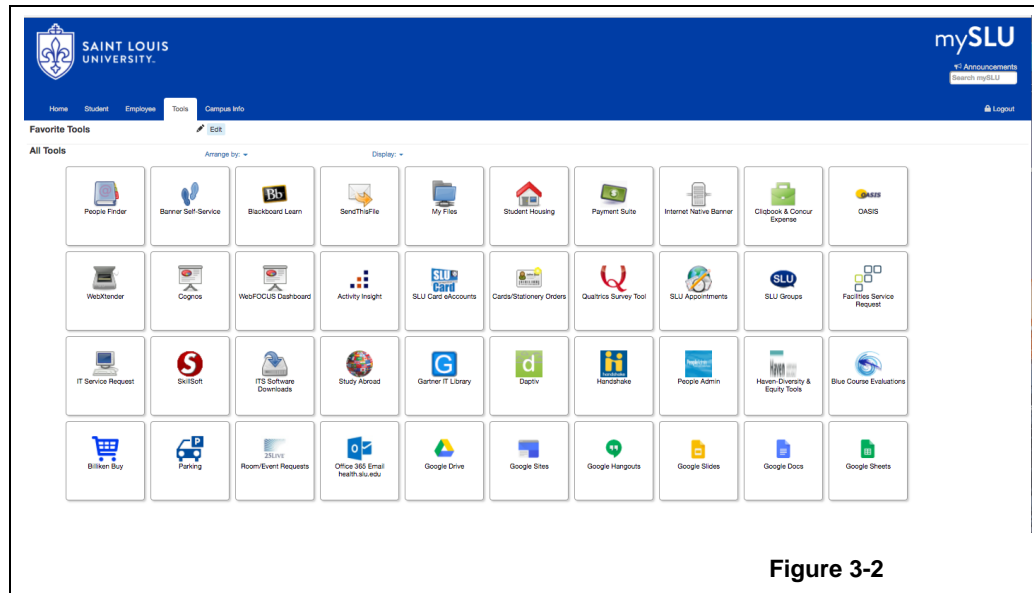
SAINT LOUIS UNIVERSITY.

mySLU

Announcements

Search mySLU

Home Student Employee Tools Campus Info

Logout

Favorite Tools

Edit

All Tools

Arrange by:

Display:

People Finder

Banner Self-Service

Bb

Blackboard Learn

SendThisFile

My Files

Student Housing

Payment Suite

Internet Native Banner

Cliqbook & Concur Expense

OASIS

OASIS

WebXtender

Cognos

WebFOCUS Dashboard

Activity Insight

SLU Card

SLU Card eAccounts

Cards/Stationery Orders

Qualtrics Survey Tool

SLU Appointments

SLU

SLU Groups

Facilities Service Request

IT Service Request

S

SkillSoft

ITS Software Downloads

Study Abroad

G

Gartner IT Library

d

Daptiv

handshake

Handshake

People Admin

Haven-Diversity & Equity Tools

Blue Course Evaluations

Billiken Buy

P

Parking

25LIVE

Room/Event Requests

Office 365 Email health.slu.edu

Google Drive

Google Sites

Google Hangouts

Google Slides

Google Docs

Google Sheets

Figure 3-2